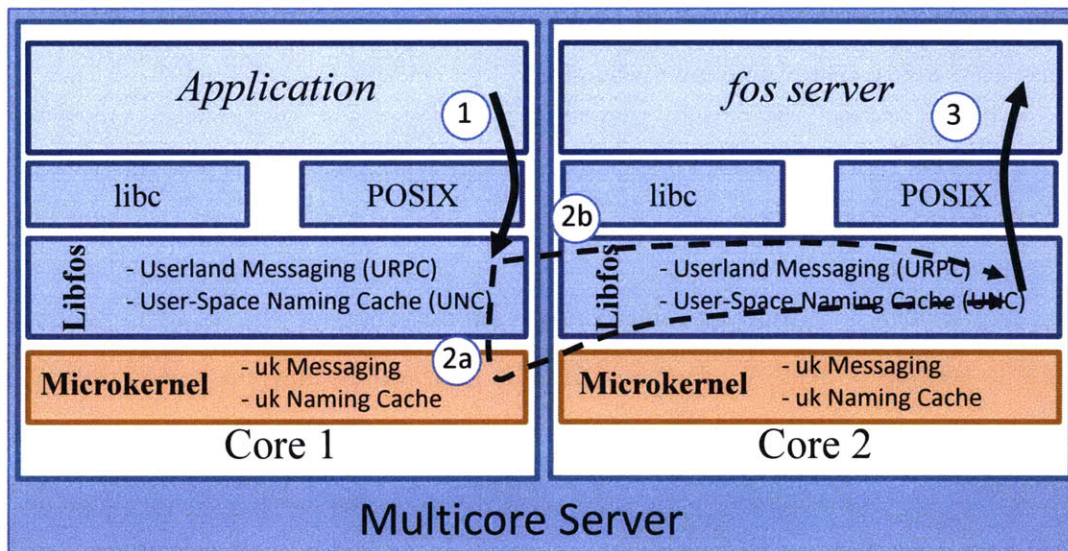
Application

1

libc

POSIX

Libfos

- Userland Messaging (URPC)
- User-Space Naming Cache (UNC)

2a

Microkernel

- uk Messaging
- uk Naming Cache

Core 1

fos server

3

2b

libc

POSIX

Libfos

- Userland Messaging (URPC)
- User-Space Naming Cache (UNC)

Microkernel

- uk Messaging
- uk Naming Cache

Core 2

Multicore Server